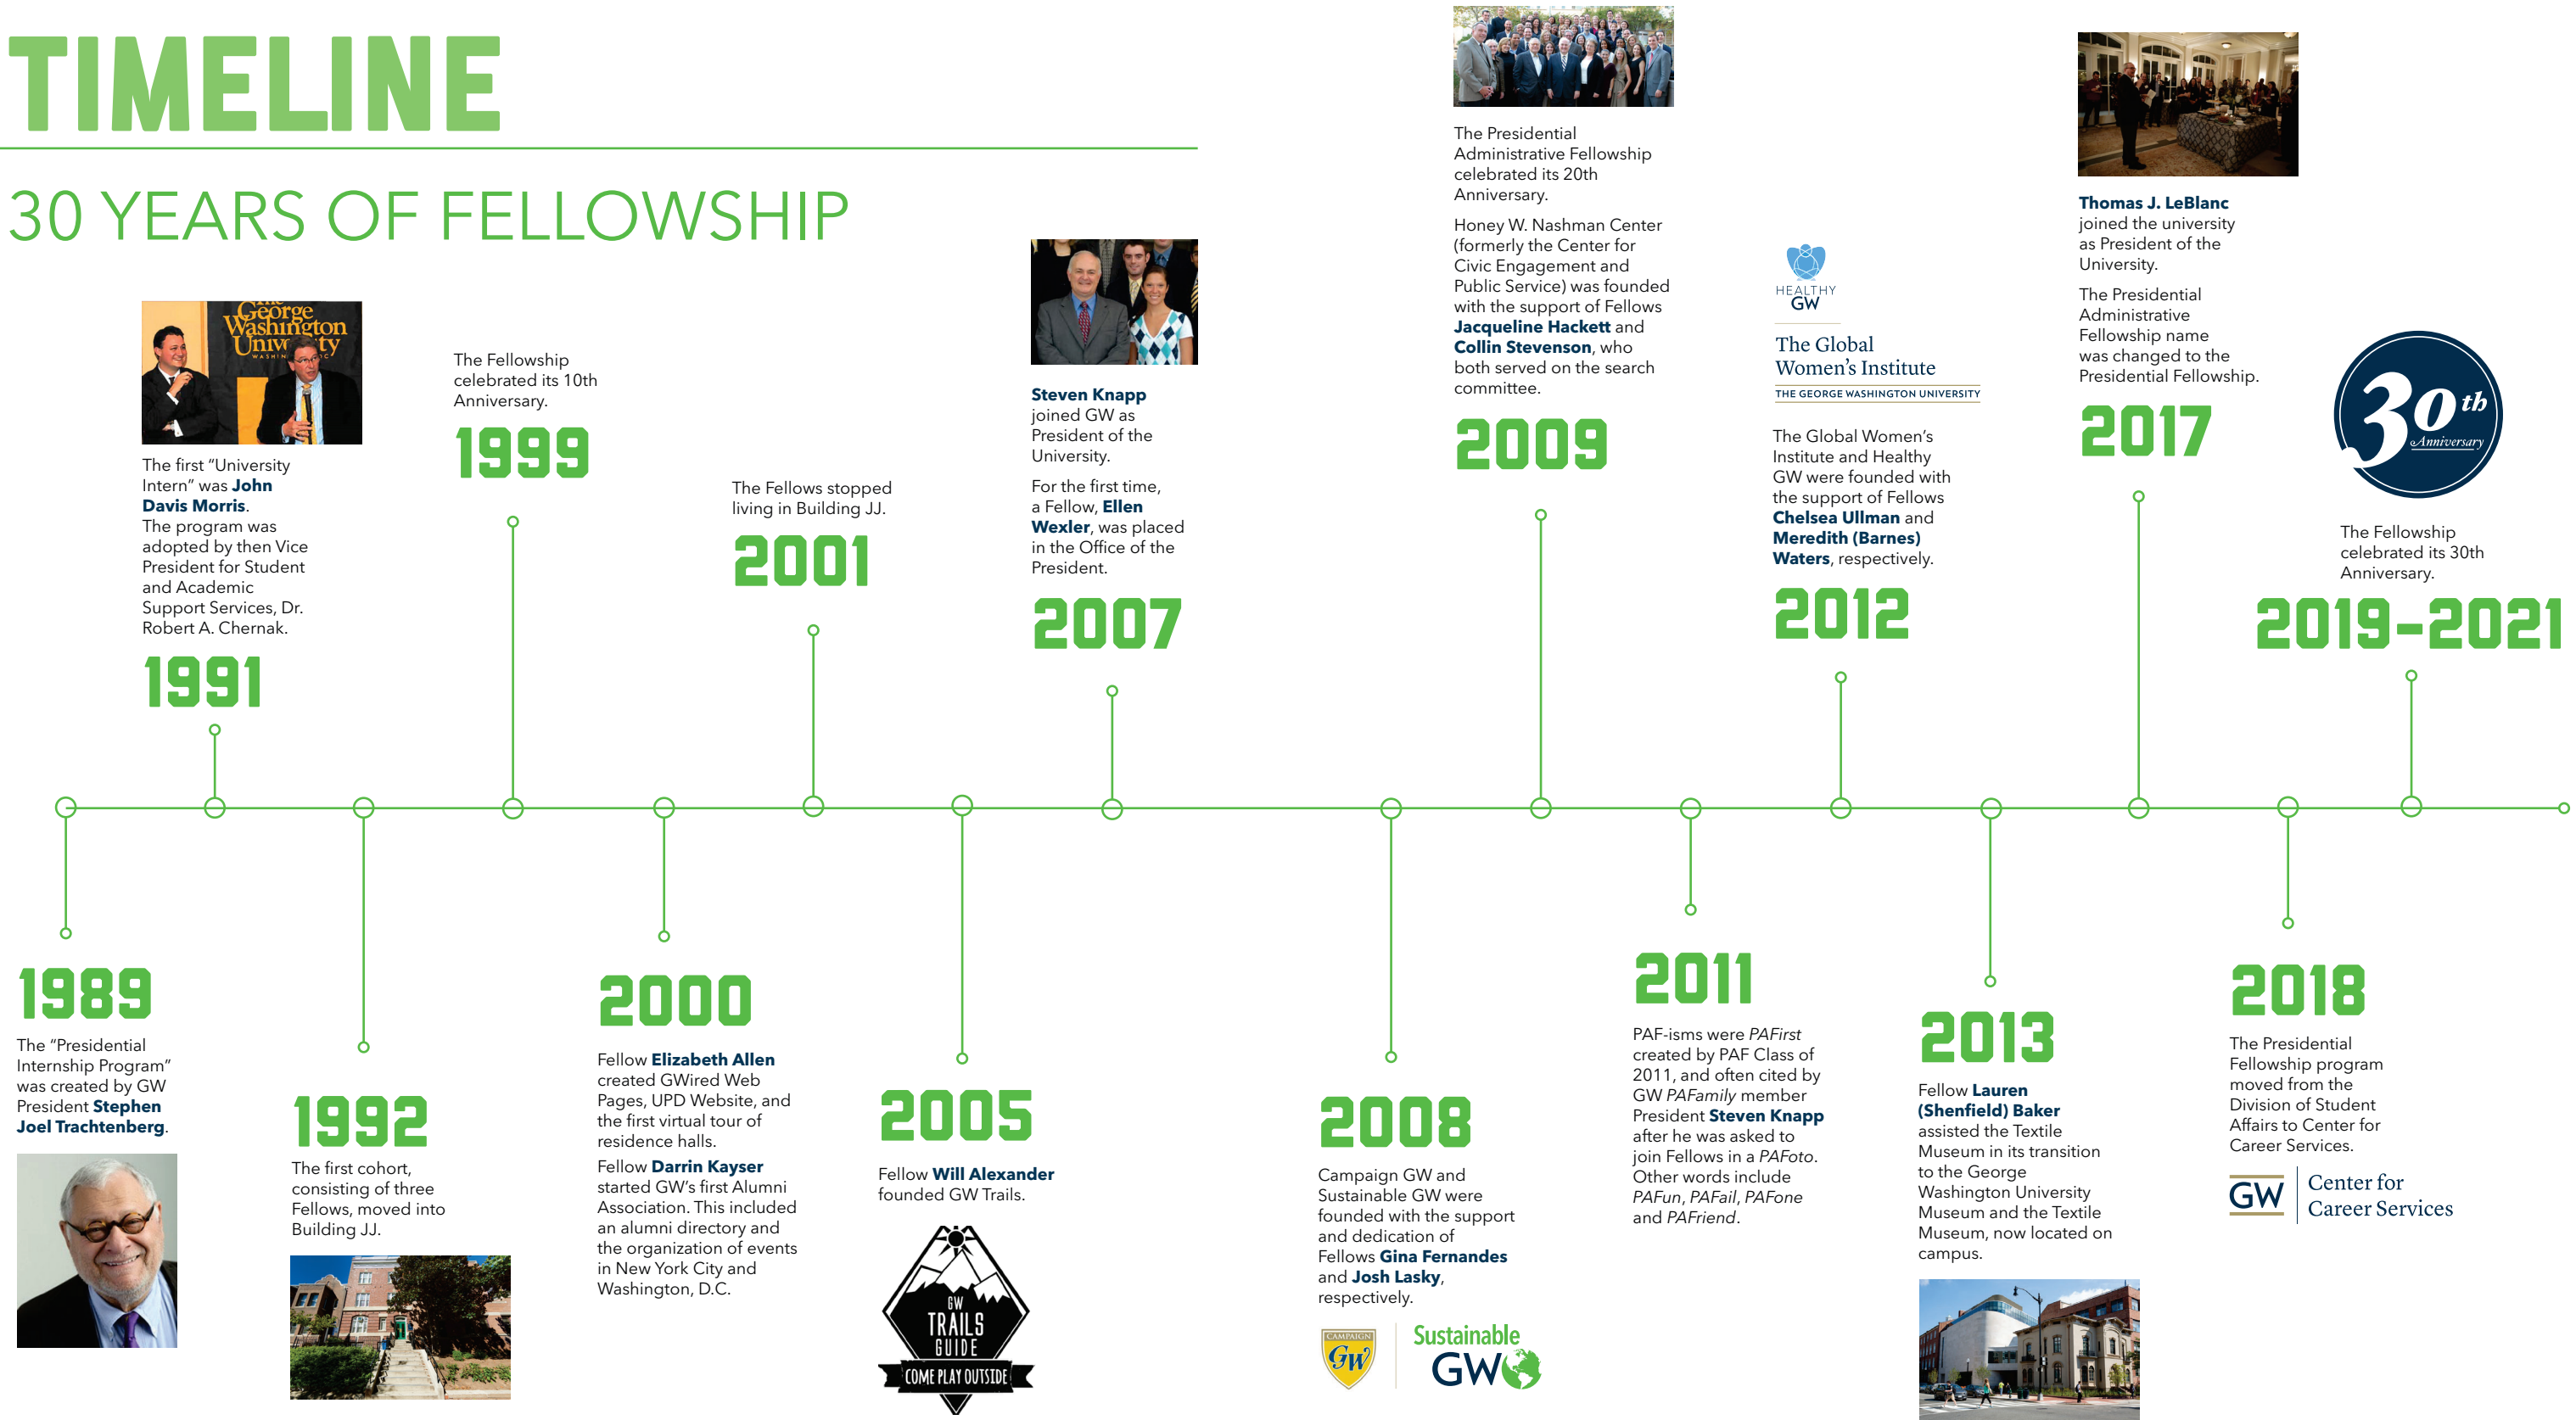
TIMELINE

30 YEARS OF FELLOWSHIP

The George Washington University

The first "University Intern" was John Davis Morris. The program was adopted by then Vice President for Student and Academic Support Services, Dr. Robert A. Chernak.

1991

The Fellowship celebrated its 10th Anniversary.

1999

The Fellows stopped living in Building JJ.

2001

Steven Knapp joined GW as President of the University.

For the first time, a Fellow, Ellen Wexler, was placed in the Office of the President.

2007

The Presidential Administrative Fellowship celebrated its 20th Anniversary.

Honey W. Nashman Center (formerly the Center for Civic Engagement and Public Service) was founded with the support of Fellows Jacqueline Hackett and Collin Stevenson, who both served on the search committee.

2009

HEALTHY GW

The Global Women's Institute
THE GEORGE WASHINGTON UNIVERSITY

The Global Women's Institute and Healthy GW were founded with the support of Fellows Chelsea Ullman and Meredith (Barnes) Waters, respectively.

2012

Thomas J. LeBlanc joined the university as President of the University.

The Presidential Administrative Fellowship name was changed to the Presidential Fellowship.

2017

30th Anniversary

The Fellowship celebrated its 30th Anniversary.

2019-2021

1989

The "Presidential Internship Program" was created by GW President Stephen Joel Trachtenberg.

1992

The first cohort, consisting of three Fellows, moved into Building JJ.

2000

Fellow Elizabeth Allen created GWired Web Pages, UPD Website, and the first virtual tour of residence halls.

Fellow Darrin Kayser started GW's first Alumni Association. This included an alumni directory and the organization of events in New York City and Washington, D.C.

2005

Fellow Will Alexander founded GW Trails.

GW TRAILS GUIDE
COME PLAY OUTSIDE

2008

Campaign GW and Sustainable GW were founded with the support and dedication of Fellows Gina Fernandes and Josh Lasky, respectively.

CAMPAIGN GW

Sustainable GW

2011

PAF-isms were PAFirst created by PAF Class of 2011, and often cited by GW PAFamily member President Steven Knapp after he was asked to join Fellows in a PAFoto. Other words include PAFun, PAFail, PAFone and PAFriend.

2013

Fellow Lauren (Shenfield) Baker assisted the Textile Museum in its transition to the George Washington University Museum and the Textile Museum, now located on campus.

2018

The Presidential Fellowship program moved from the Division of Student Affairs to Center for Career Services.

GW Center for Career Services